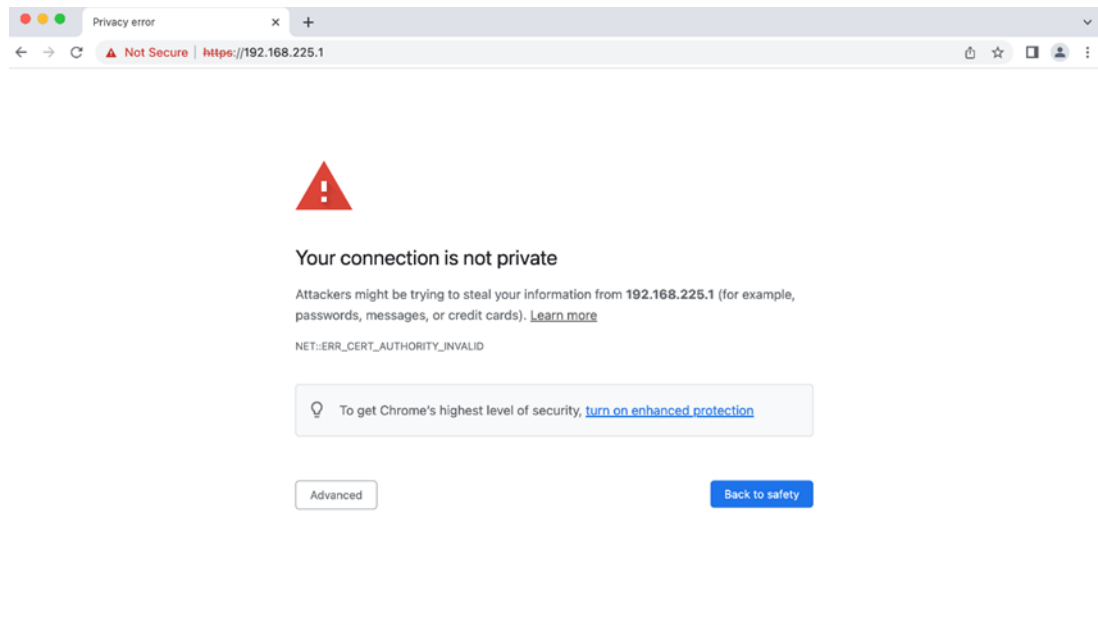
Privacy error

Not Secure | https://192.168.225.1

Your connection is not private

Attackers might be trying to steal your information from **192.168.225.1** (for example, passwords, messages, or credit cards). Learn more

NET::ERR_CERT_AUTHORITY_INVALID

To get Chrome's highest level of security, turn on enhanced protection

Advanced

Back to safety